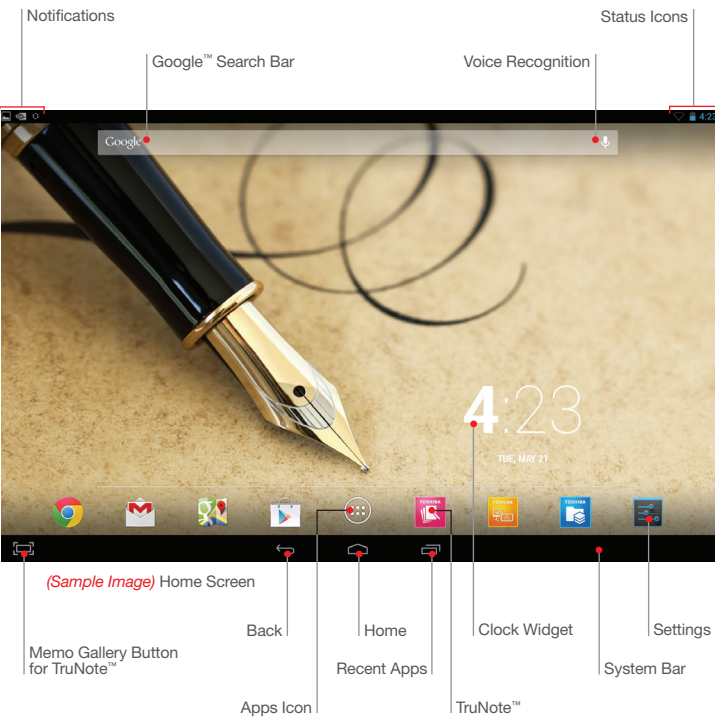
Notifications

Status Icons

Google™ Search Bar

Voice Recognition

Google

4:23

4:23

TUE, MAY 21

TOSHIBA

TOSHIBA

TOSHIBA

(Sample Image) Home Screen

Back

Home

Clock Widget

Settings

Memo Gallery Button for TruNote™

Recent Apps

System Bar

Apps Icon

TruNote™